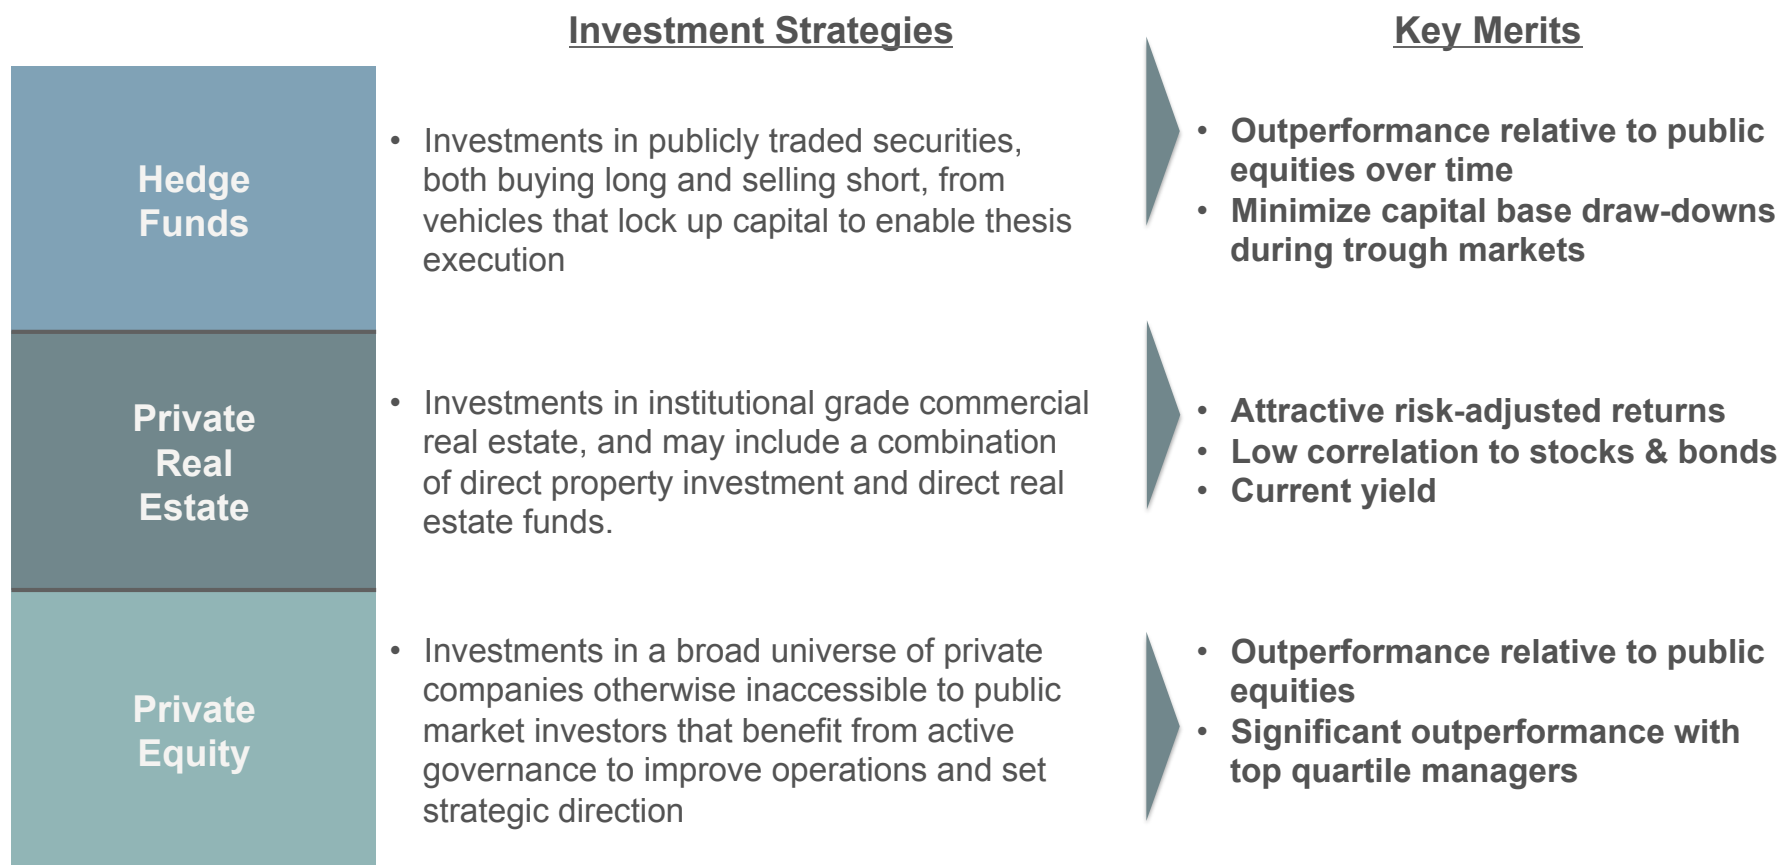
Investment Strategies

Key Merits

Hedge Funds

• Investments in publicly traded securities, both buying long and selling short, from vehicles that lock up capital to enable thesis execution

• Outperformance relative to public equities over time
• Minimize capital base draw-downs during trough markets

Private Real Estate

• Investments in institutional grade commercial real estate, and may include a combination of direct property investment and direct real estate funds.

• Attractive risk-adjusted returns
• Low correlation to stocks & bonds
• Current yield

Private Equity

• Investments in a broad universe of private companies otherwise inaccessible to public market investors that benefit from active governance to improve operations and set strategic direction

• Outperformance relative to public equities
• Significant outperformance with top quartile managers